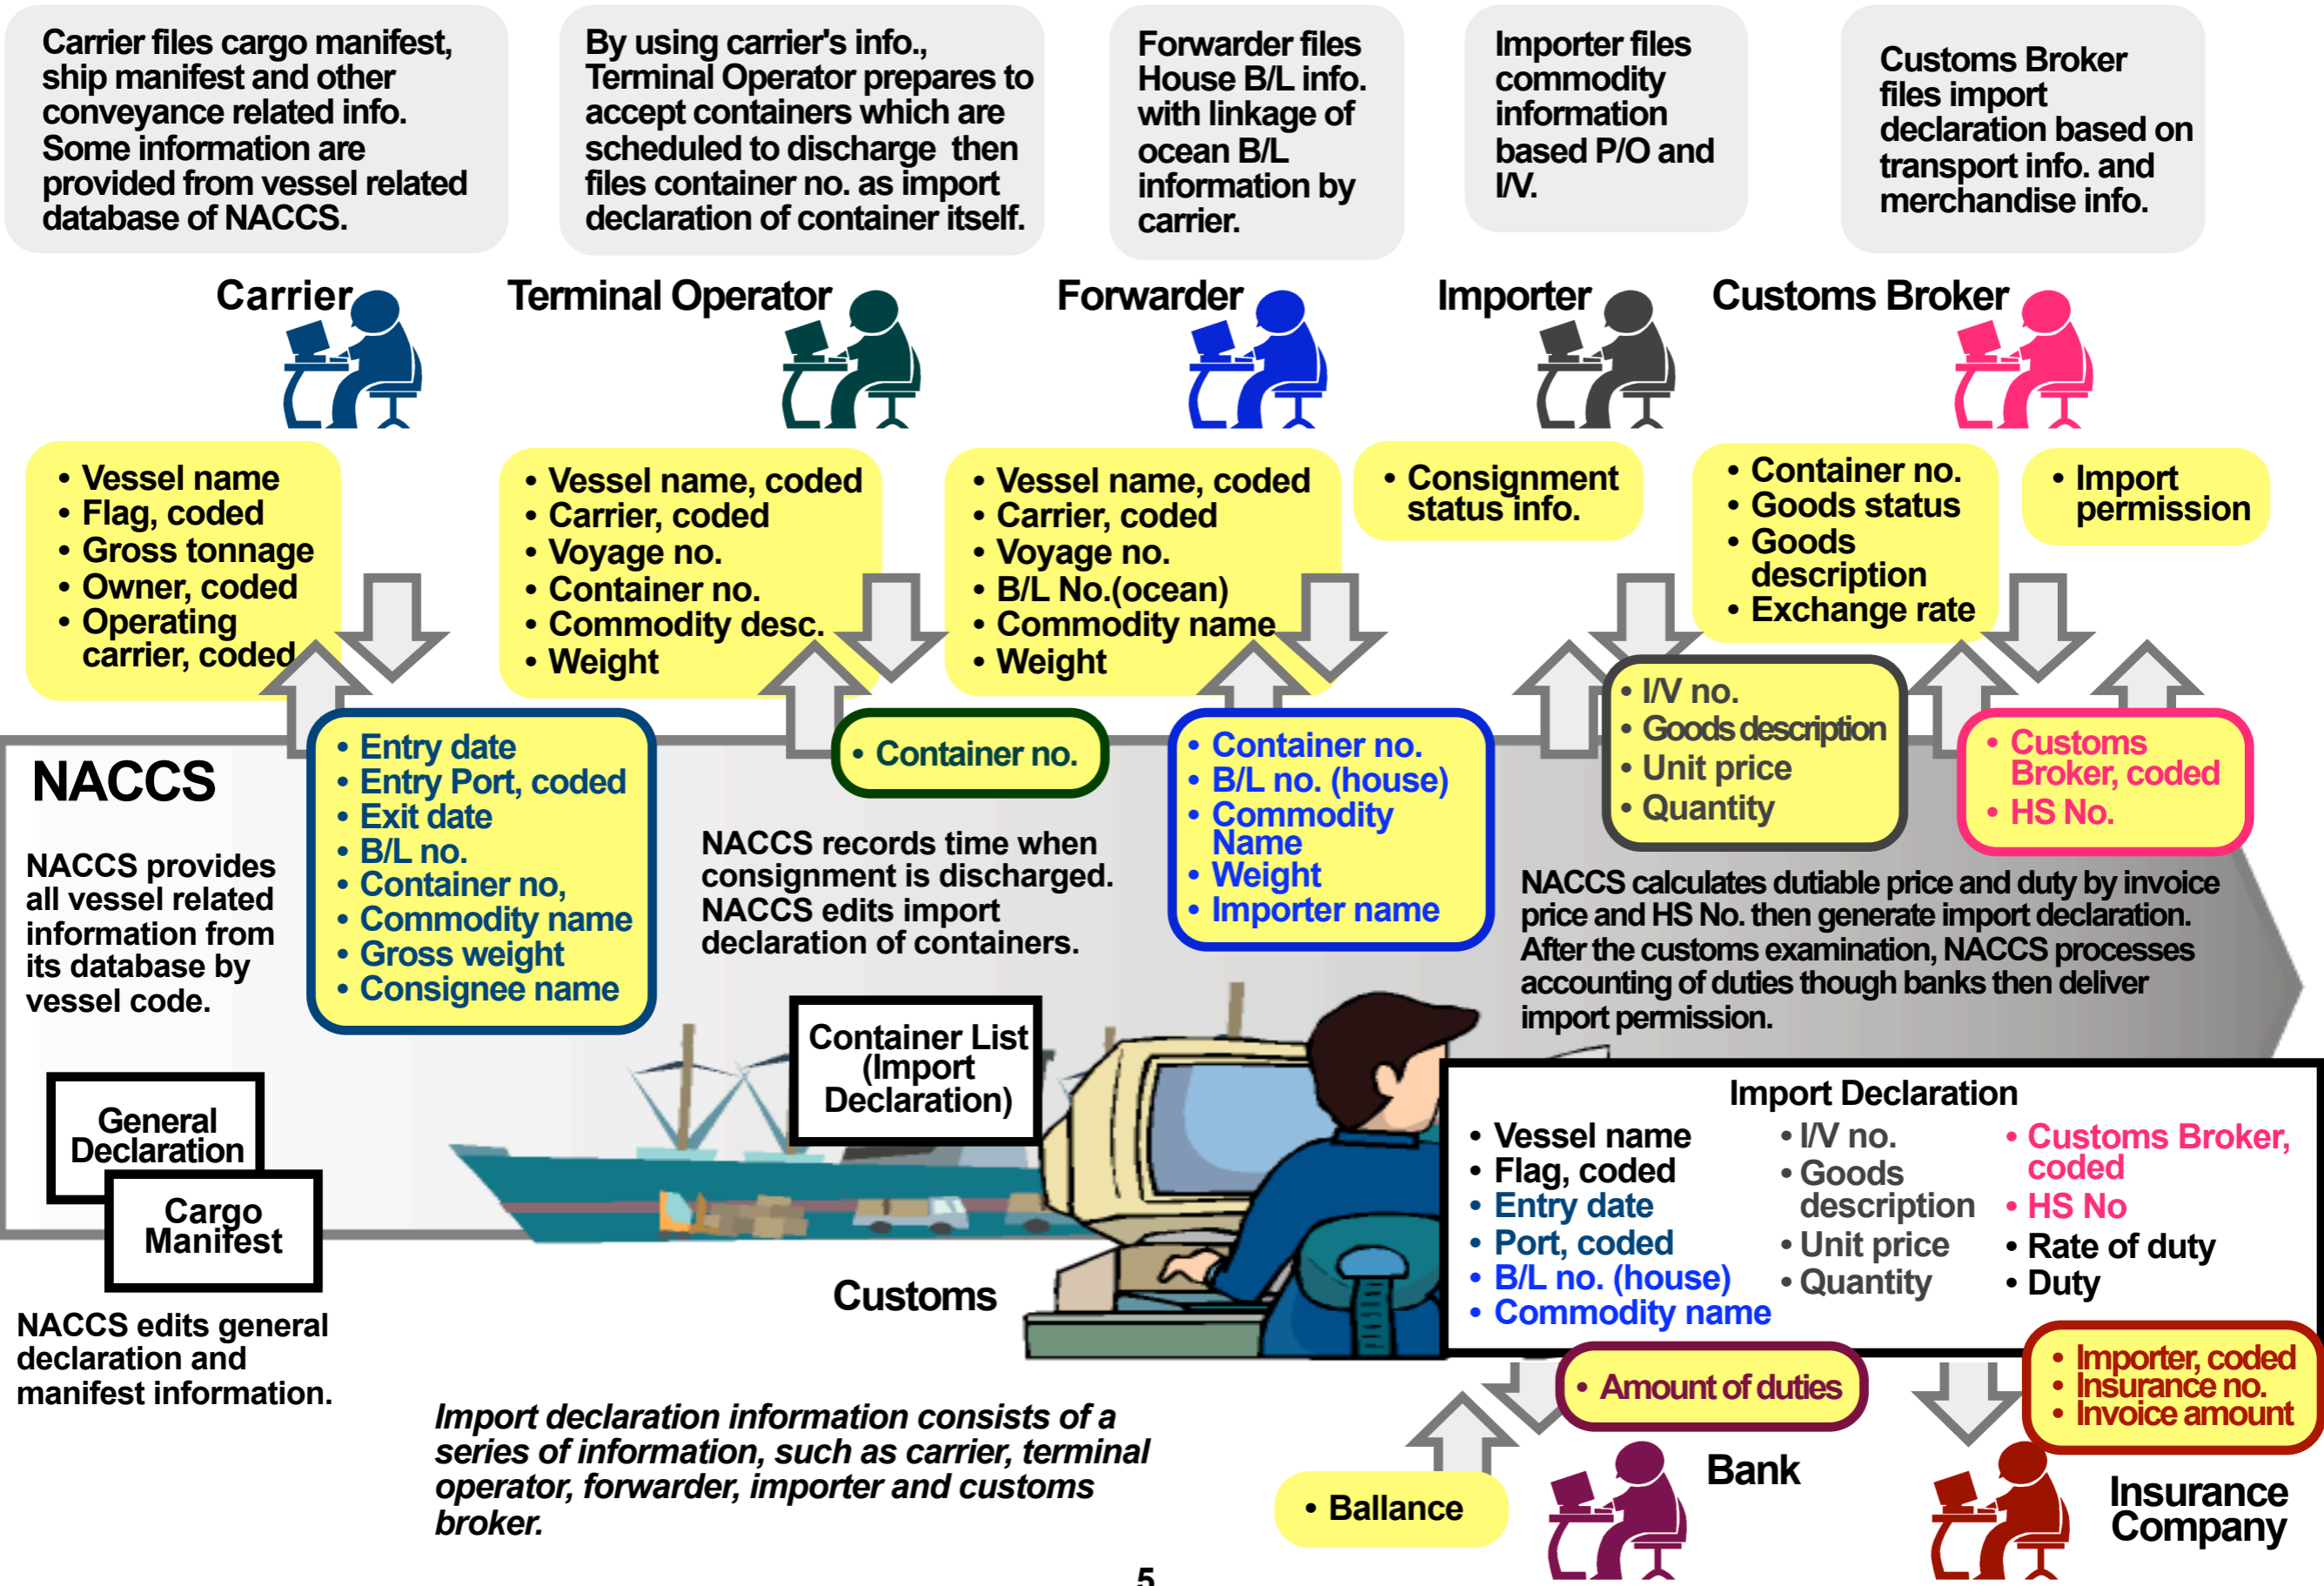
Carrier files cargo manifest, ship manifest and other conveyance related info. Some information are provided from vessel related database of NACCS.

By using carrier's info., Terminal Operator prepares to accept containers which are scheduled to discharge then files container no. as import declaration of container itself.

Forwarder files House B/L info. with linkage of ocean B/L information by carrier.

Importer files commodity information based P/O and I/V.

Customs Broker files import declaration based on transport info. and merchandise info.

Carrier

Terminal Operator

Forwarder

Importer

Customs Broker

• Vessel name
• Flag, coded
• Gross tonnage
• Owner, coded
• Operating carrier, coded

• Vessel name, coded
• Carrier, coded
• Voyage no.
• Container no.
• Commodity desc.
• Weight

• Vessel name, coded
• Carrier, coded
• Voyage no.
• B/L No.(ocean)
• Commodity name
• Weight

• Consignment status info.

• Container no.
• Goods status
• Goods description
• Exchange rate

• Import permission

NACCS

NACCS provides all vessel related information from its database by vessel code.

• Entry date
• Entry Port, coded
• Exit date
• B/L no.
• Container no,
• Commodity name
• Gross weight
• Consignee name

• Container no.

NACCS records time when consignment is discharged. NACCS edits import declaration of containers.

• Container no.
• B/L no. (house)
• Commodity Name
• Weight
• Importer name

• I/V no.
• Goods description
• Unit price
• Quantity

• Customs Broker, coded
• HS No.

NACCS calculates dutiable price and duty by invoice price and HS No. then generate import declaration. After the customs examination, NACCS processes accounting of duties though banks then deliver import permission.

Container List (Import Declaration)

General Declaration

Cargo Manifest

Customs

NACCS edits general declaration and manifest information.

Import Declaration
• Vessel name
• Flag, coded
• Entry date
• Port, coded
• B/L no. (house)
• Commodity name
• I/V no.
• Goods description
• Unit price
• Quantity
• Customs Broker, coded
• HS No
• Rate of duty
• Duty

• Amount of duties

• Importer, coded
• Insurance no.
• Invoice amount

Import declaration information consists of a series of information, such as carrier, terminal operator, forwarder, importer and customs broker.

• Ballance

Bank

Insurance Company

5